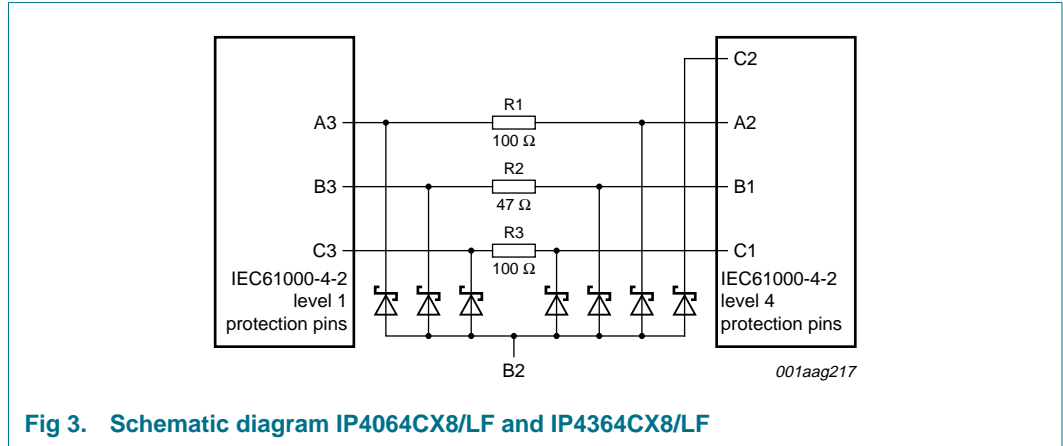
C2

A3

R1

100 Ω

A2

B3

R2

47 Ω

B1

C3

R3

100 Ω

C1

IEC61000-4-2 level 1 protection pins

IEC61000-4-2 level 4 protection pins

B2

001aag217

Fig 3. Schematic diagram IP4064CX8/LF and IP4364CX8/LF